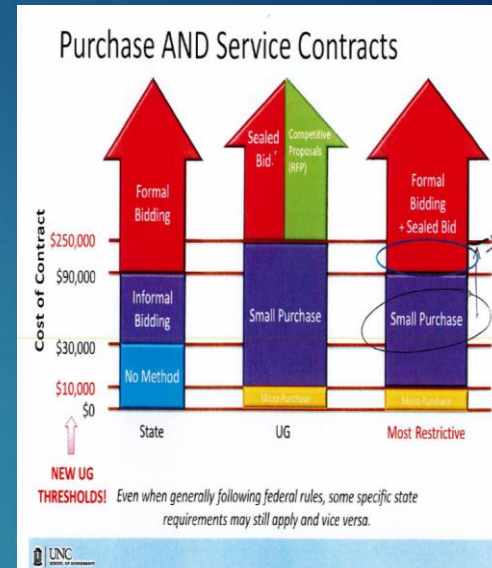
Purchase AND Service Contracts

Cost of Contract

$250,000
$90,000
$30,000
$10,000
$0

Formal Bidding

Informal Bidding

No Method

State

Sealed Bid.

Competitive Proposals (RFP)

Small Purchase

Micro Purchase

UG

Formal Bidding + Sealed Bid

Small Purchase

Micro Purchase

Most Restrictive

NEW UG THRESHOLDS! Even when generally following federal rules, some specific state requirements may still apply and vice versa.

UNC